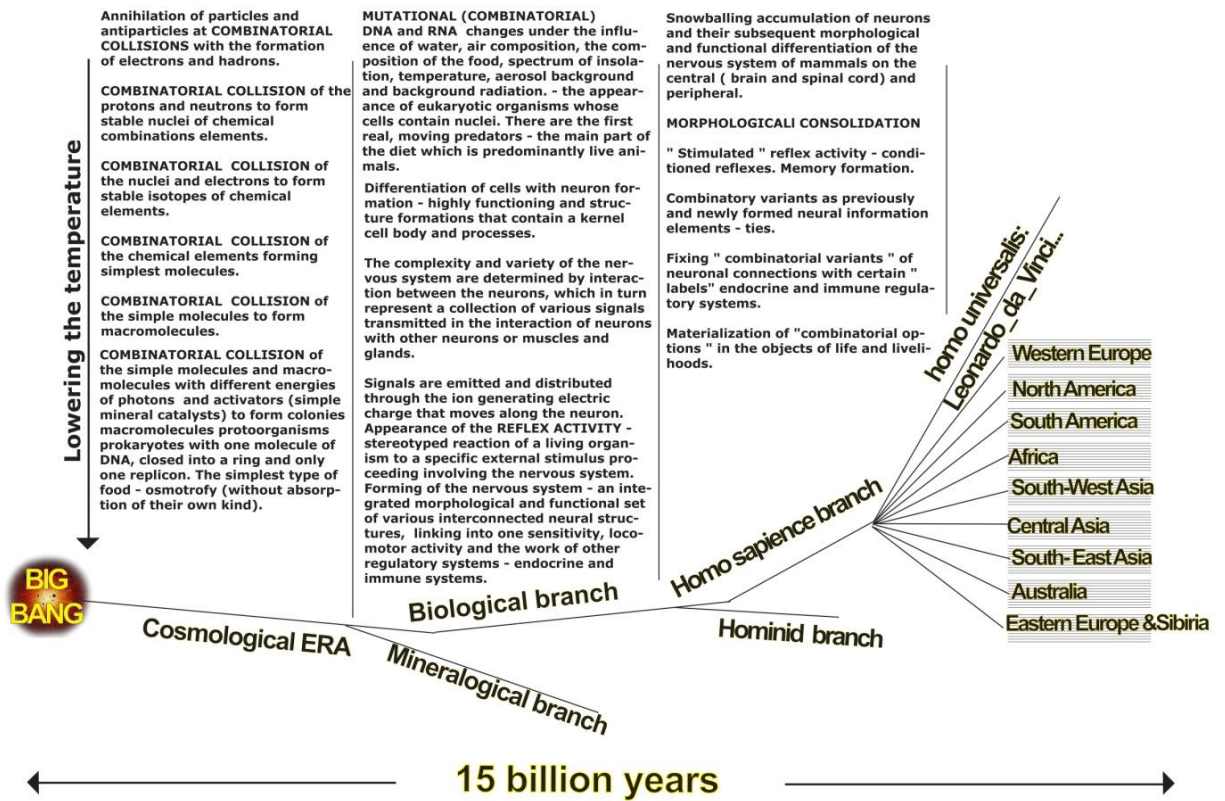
Lowering the temperature

Annihilation of particles and antiparticles at COMBINATORIAL COLLISIONS with the formation of electrons and hadrons.

COMBINATORIAL COLLISION of the protons and neutrons to form stable nuclei of chemical combinations elements.

COMBINATORIAL COLLISION of the nuclei and electrons to form stable isotopes of chemical elements.

COMBINATORIAL COLLISION of the chemical elements forming simplest molecules.

COMBINATORIAL COLLISION of the simple molecules to form macromolecules.

COMBINATORIAL COLLISION of the simple molecules and macromolecules with different energies of photons and activators (simple mineral catalysts) to form colonies macromolecules protoorganisms prokaryotes with one molecule of DNA, closed into a ring and only one replicon. The simplest type of food - osmotrofy (without absorption of their own kind).

MUTATIONAL (COMBINATORIAL)
DNA and RNA changes under the influence of water, air composition, the composition of the food, spectrum of insolation, temperature, aerosol background and background radiation. - the appearance of eukaryotic organisms whose cells contain nuclei. There are the first real, moving predators - the main part of the diet which is predominantly live animals.

Differentiation of cells with neuron formation - highly functioning and structure formations that contain a kernel cell body and processes.

The complexity and variety of the nervous system are determined by interaction between the neurons, which in turn represent a collection of various signals transmitted in the interaction of neurons with other neurons or muscles and glands.

Signals are emitted and distributed through the ion generating electric charge that moves along the neuron. Appearance of the REFLEX ACTIVITY - stereotyped reaction of a living organism to a specific external stimulus proceeding involving the nervous system. Forming of the nervous system - an integrated morphological and functional set of various interconnected neural structures, linking into one sensitivity, locomotor activity and the work of other regulatory systems - endocrine and immune systems.

Snowballing accumulation of neurons and their subsequent morphological and functional differentiation of the nervous system of mammals on the central ( brain and spinal cord) and peripheral.

MORPHOLOGICALl CONSOLIDATION

" Stimulated " reflex activity - conditioned reflexes. Memory formation.

Combinatory variants as previously and newly formed neural information elements - ties.

Fixing " combinatorial variants " of neuronal connections with certain " labels" endocrine and immune regulatory systems.

Materialization of "combinatorial options " in the objects of life and livelihoods.

homo universalis:
Leonardo_da_Vinci...

Western Europe
North America
South America
Africa
South-West Asia
Central Asia
South- East Asia
Australia
Eastern Europe &Sibiria

BIG BANG
Cosmological ERA
Mineralogical branch
Biological branch
Homo sapience branch
Hominid branch

15 billion years